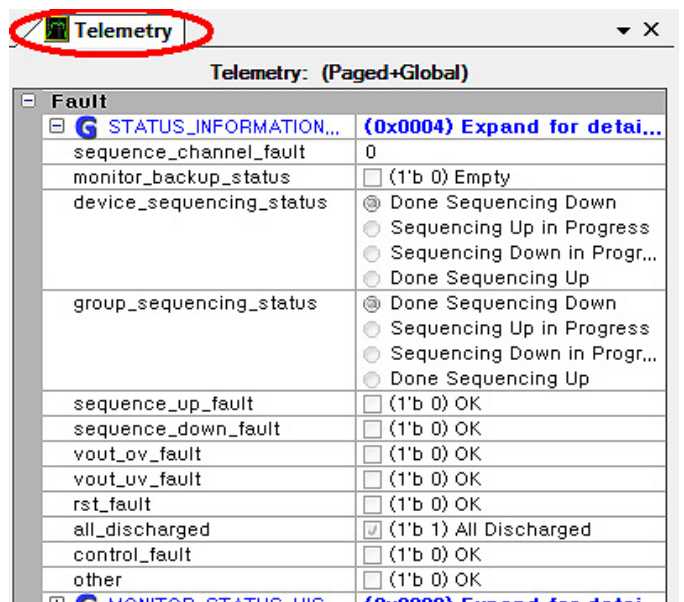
Telemetry ▾ ✕

Telemetry: (Paged+Global)

⊟ Fault

| | |
|---|---|
| ⊟ G STATUS_INFORMATION... | (0x0004) Expand for detai... |
| sequence_channel_fault | 0 |
| monitor_backup_status | (1'b 0) Empty |
| device_sequencing_status | Done Sequencing Down<br>Sequencing Up in Progress<br>Sequencing Down in Progr...<br>Done Sequencing Up |
| group_sequencing_status | Done Sequencing Down<br>Sequencing Up in Progress<br>Sequencing Down in Progr...<br>Done Sequencing Up |
| sequence_up_fault | (1'b 0) OK |
| sequence_down_fault | (1'b 0) OK |
| vout_ov_fault | (1'b 0) OK |
| vout_uv_fault | (1'b 0) OK |
| rst_fault | (1'b 0) OK |
| all_discharged | (1'b 1) All Discharged |
| control_fault | (1'b 0) OK |
| other | (1'b 0) OK |
| ⊞ G MONITOR_STATUS_HIS... | (0x0000) Expand for detai... |